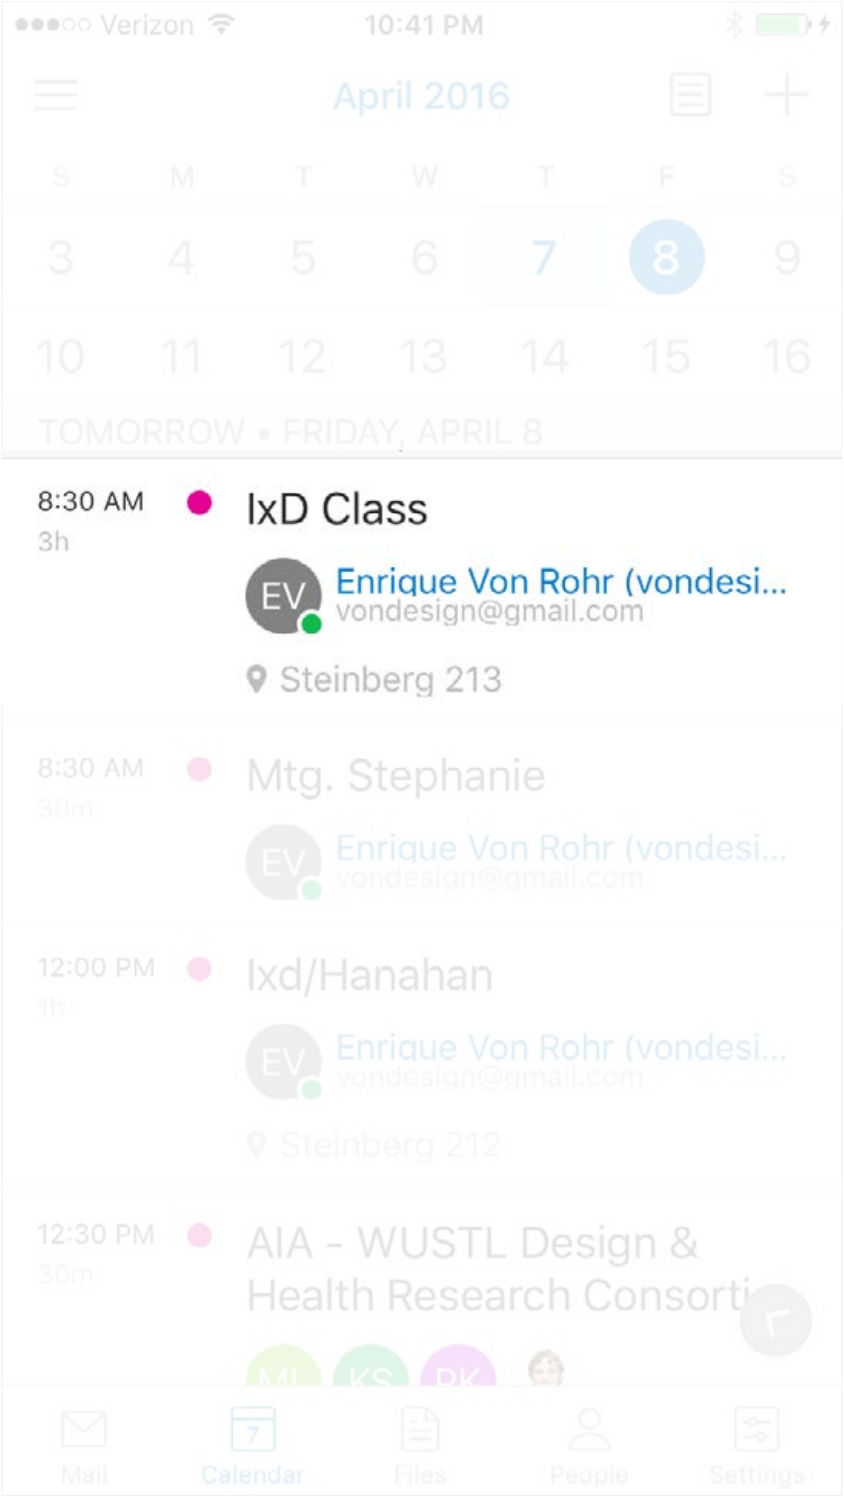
●●●○○ Verizon 10:41 PM

April 2016

S M T W T F S

3 4 5 6 7 8 9

10 11 12 13 14 15 16

TOMORROW • FRIDAY, APRIL 8

8:30 AM
3h

IxD Class

EV Enrique Von Rohr (vondesi...
vondesign@gmail.com

Steinberg 213

8:30 AM
30m

Mtg. Stephanie

EV Enrique Von Rohr (vondesi...
vondesign@gmail.com

12:00 PM
1h

Ixd/Hanahan

EV Enrique Von Rohr (vondesi...
vondesign@gmail.com

Steinberg 212

12:30 PM
30m

AIA - WUSTL Design & Health Research Consorti

ML KS PK

7

Mail Calendar Files People Settings